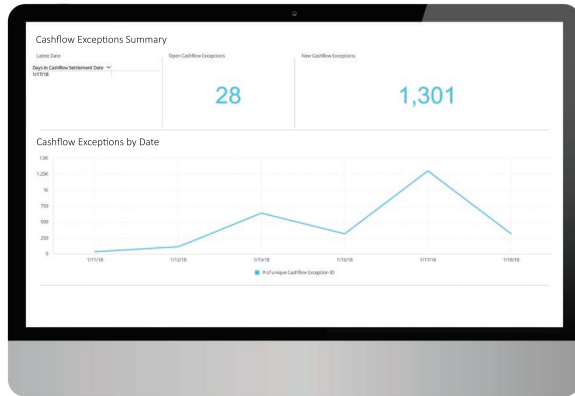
Cashflow Exceptions Summary

Latest Date

Days in Cashflow Settlement Date

1/17/18

Open Cashflow Exceptions

28

New Cashflow Exceptions

1,301

Cashflow Exceptions by Date

1.5K

1.25K

1K

750

500

250

0

1/11/18

1/12/18

1/15/18

1/16/18

1/17/18

1/18/18

# of unique Cashflow Exception ID